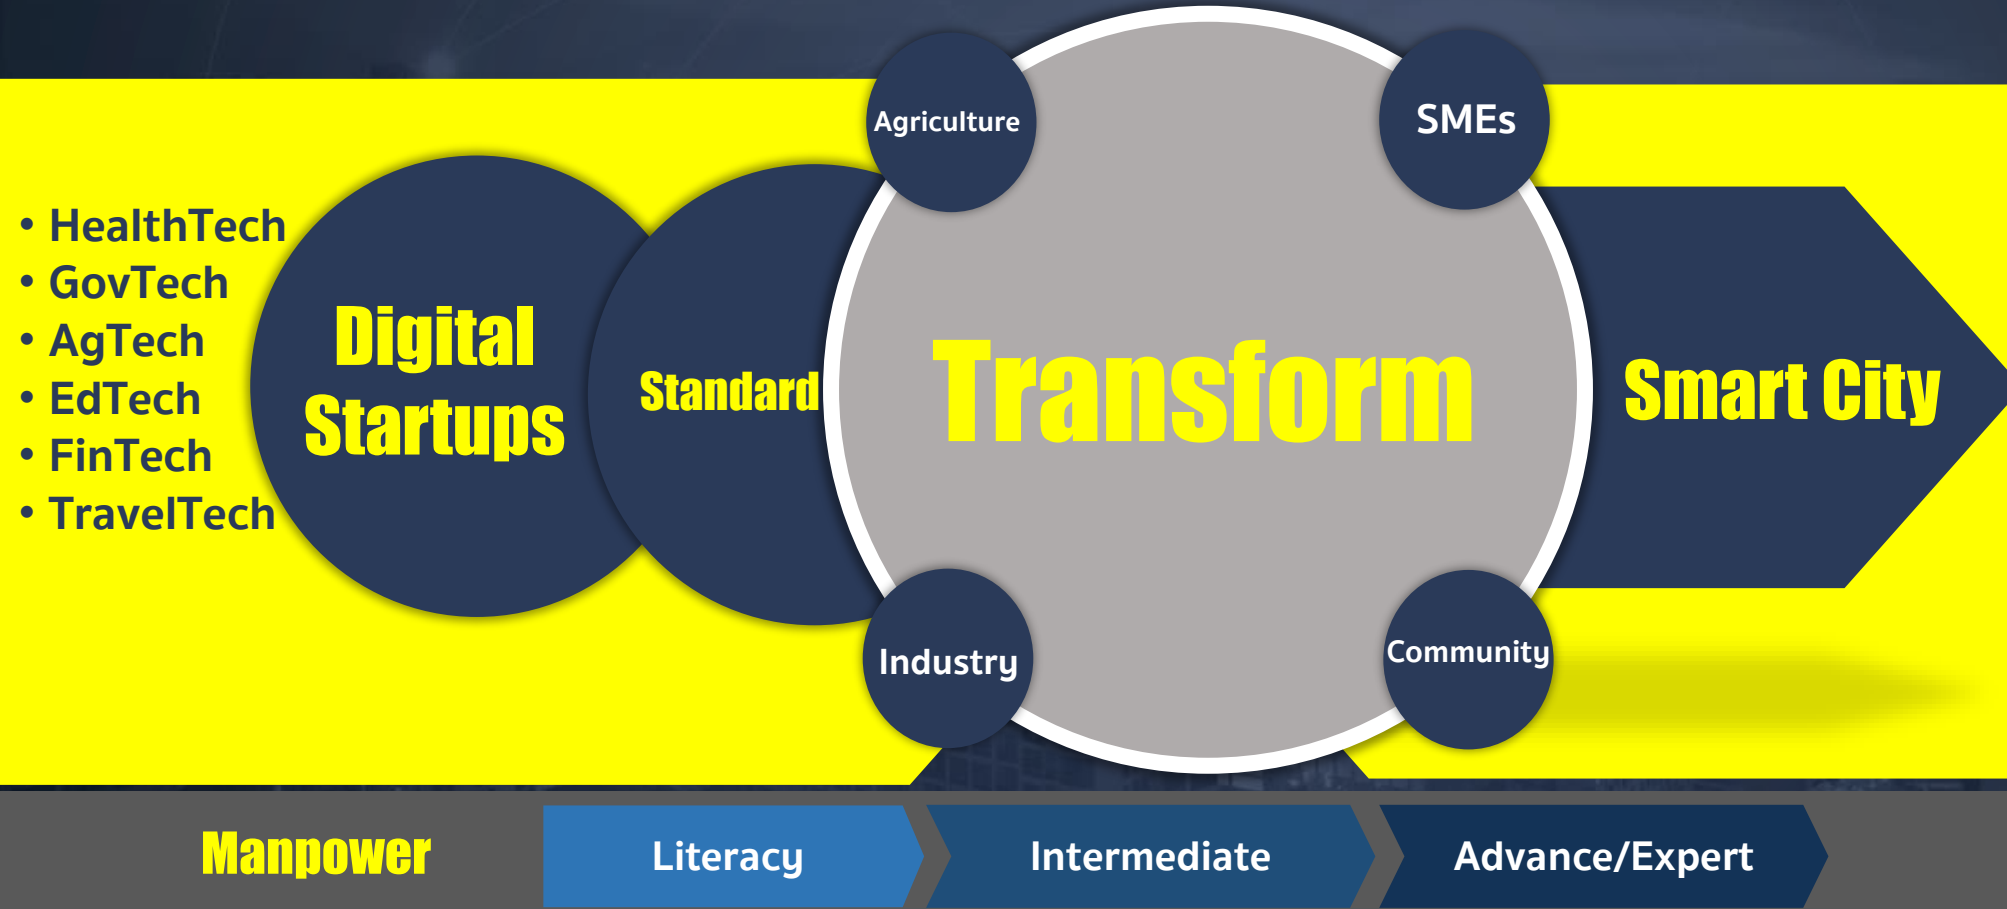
• HealthTech
• GovTech
• AgTech
• EdTech
• FinTech
• TravelTech

Digital Startups

Standard

Agriculture

SMEs

Transform

Industry

Community

Smart City

Manpower

Literacy

Intermediate

Advance/Expert